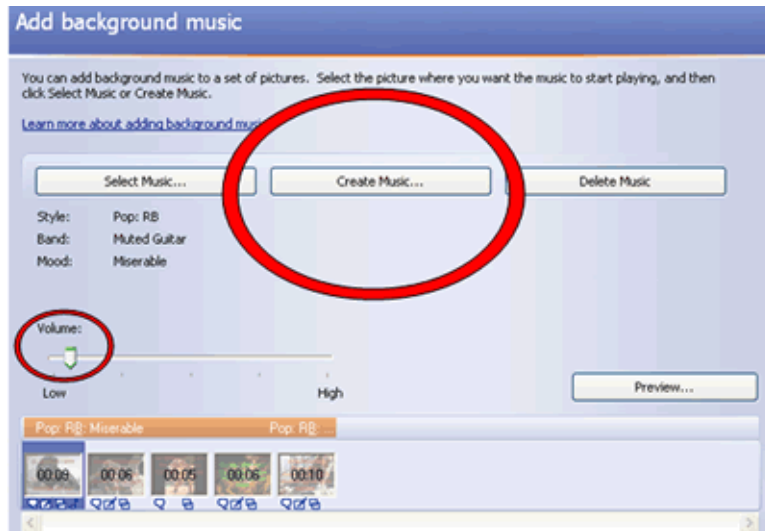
Add background music

You can add background music to a set of pictures. Select the picture where you want the music to start playing, and then click Select Music or Create Music.

Learn more about adding background musi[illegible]

Select Music...

Create Music...

Delete Music

Style: Pop: RB
Band: Muted Guitar
Mood: Miserable

Volume:

Low

High

Preview...

Pop: RB: Miserable

Pop: RB:

00:09 00:06 00:05 00:06 00:10